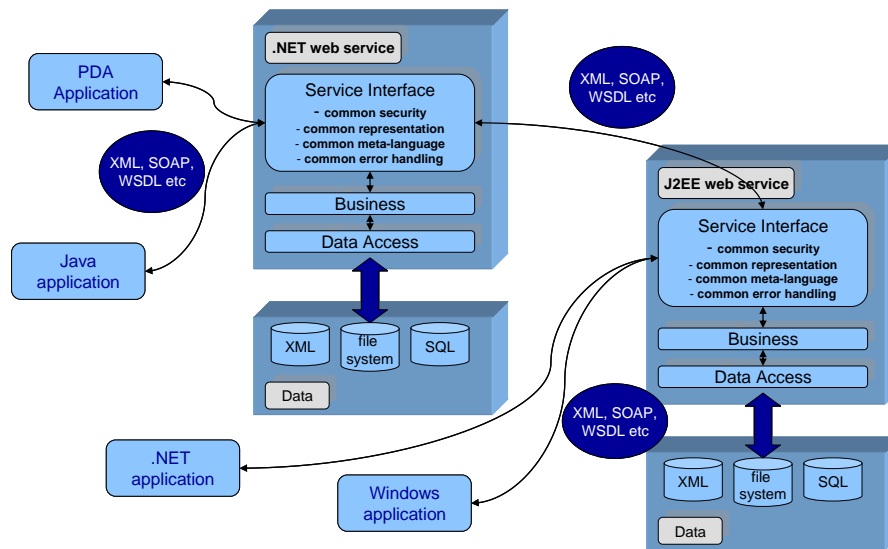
.NET web service

PDA Application

Service Interface
- common security
- common representation
- common meta-language
- common error handling

XML, SOAP, WSDL etc

XML, SOAP, WSDL etc

Business

Data Access

Java application

XML

file system

SQL

Data

J2EE web service

Service Interface
- common security
- common representation
- common meta-language
- common error handling

Business

Data Access

XML, SOAP, WSDL etc

.NET application

Windows application

XML

file system

SQL

Data